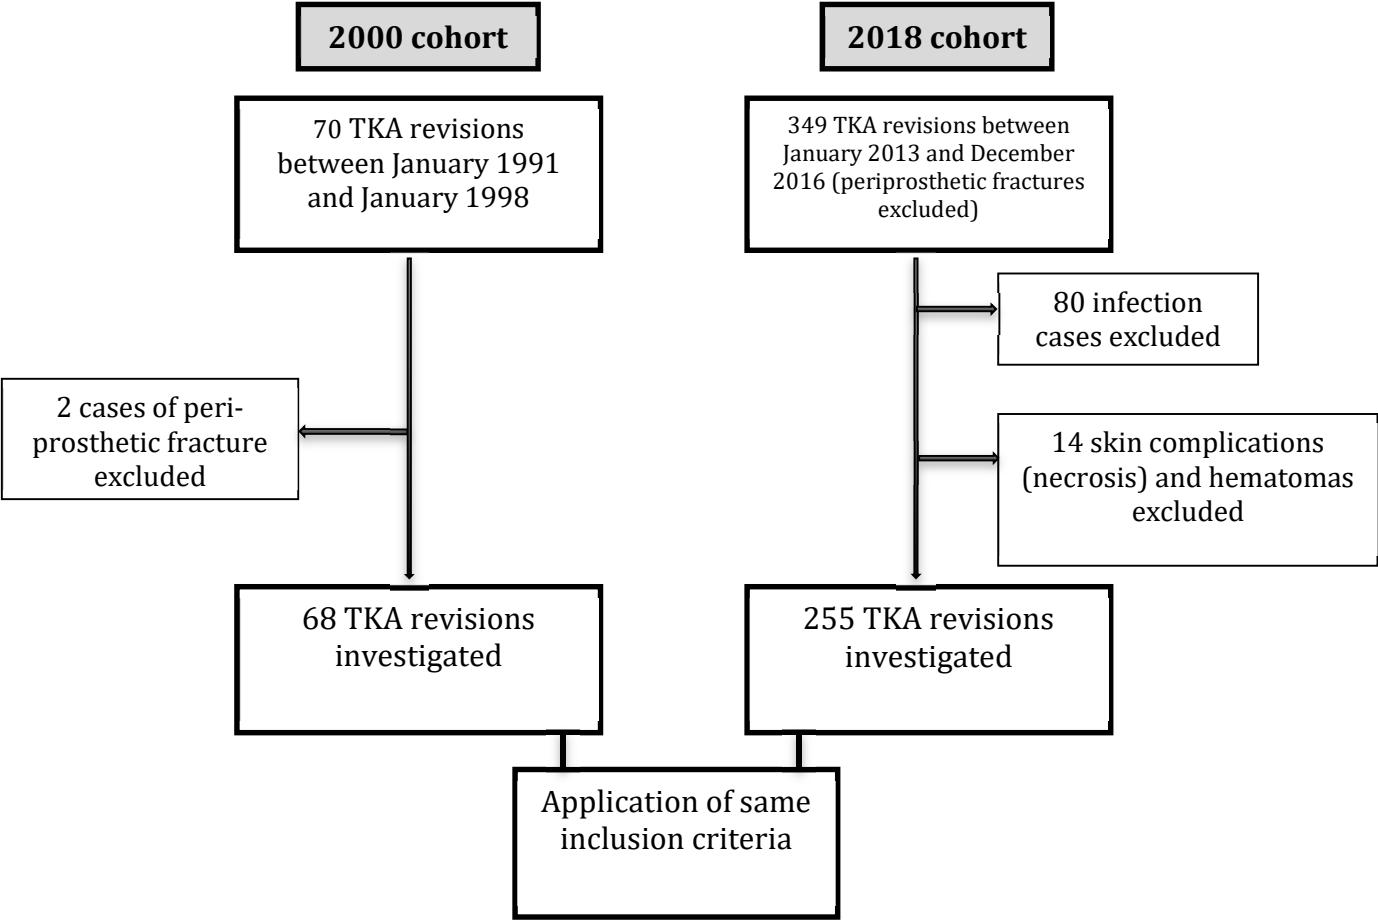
2000 cohort

2018 cohort

70 TKA revisions between January 1991 and January 1998

349 TKA revisions between January 2013 and December 2016 (periprosthetic fractures excluded)

80 infection cases excluded

2 cases of periprosthetic fracture excluded

14 skin complications (necrosis) and hematomas excluded

68 TKA revisions investigated

255 TKA revisions investigated

Application of same inclusion criteria